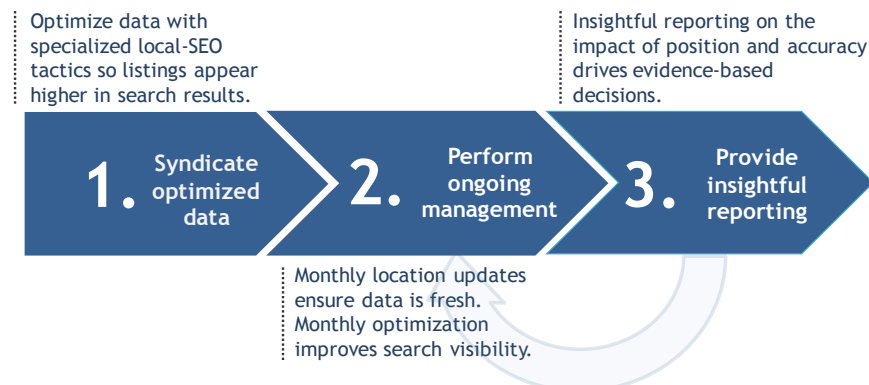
Optimize data with specialized local-SEO tactics so listings appear higher in search results.

Insightful reporting on the impact of position and accuracy drives evidence-based decisions.

1. Syndicate optimized data

2. Perform ongoing management

3. Provide insightful reporting

Monthly location updates ensure data is fresh. Monthly optimization improves search visibility.